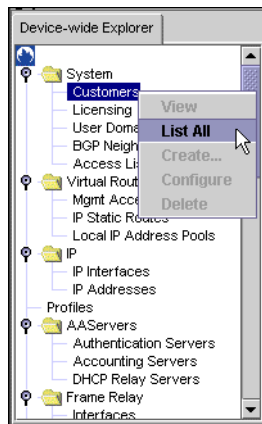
Device-wide Explorer

System
Customers
Licensing
User Doma
BGP Neigh
Access Li
Virtual Rout
Mgmt Acce
IP Static Routes
Local IP Address Pools
IP
IP Interfaces
IP Addresses
Profiles
AAServers
Authentication Servers
Accounting Servers
DHCP Relay Servers
Frame Relay
Interfaces

View
List All
Create...
Configure
Delete